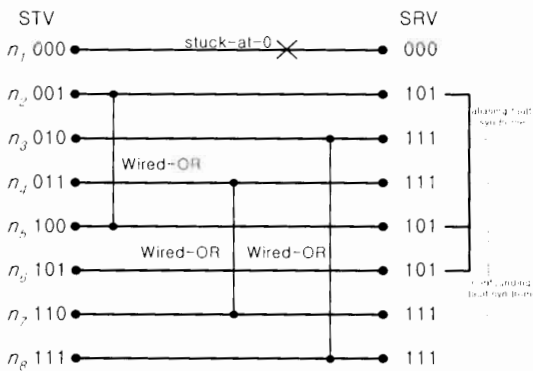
STV

SRV

$n_1$ 000

stuck-at-0

000

$n_2$ 001

101

aliasing fault syndrome

$n_3$ 010

111

Wired-OR

$n_4$ 011

111

$n_5$ 100

101

Wired-OR

Wired-OR

$n_6$ 101

101

confounding fault syndrome

$n_7$ 110

111

$n_8$ 111

111